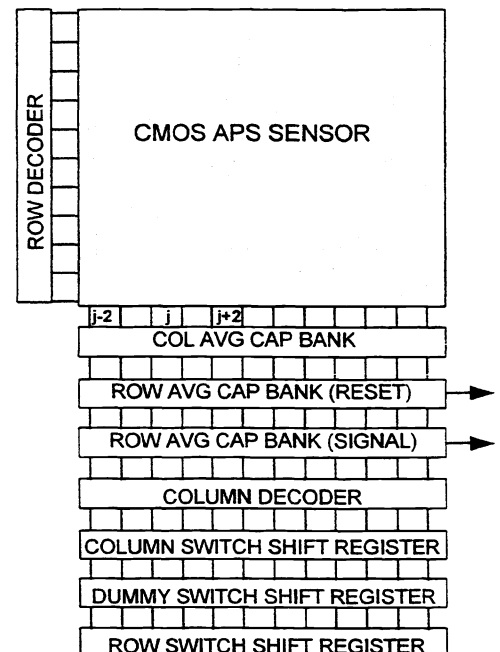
ROW DECODER

CMOS APS SENSOR

j-2
j
j+2

COL AVG CAP BANK

ROW AVG CAP BANK (RESET)

ROW AVG CAP BANK (SIGNAL)

COLUMN DECODER

COLUMN SWITCH SHIFT REGISTER

DUMMY SWITCH SHIFT REGISTER

ROW SWITCH SHIFT REGISTER